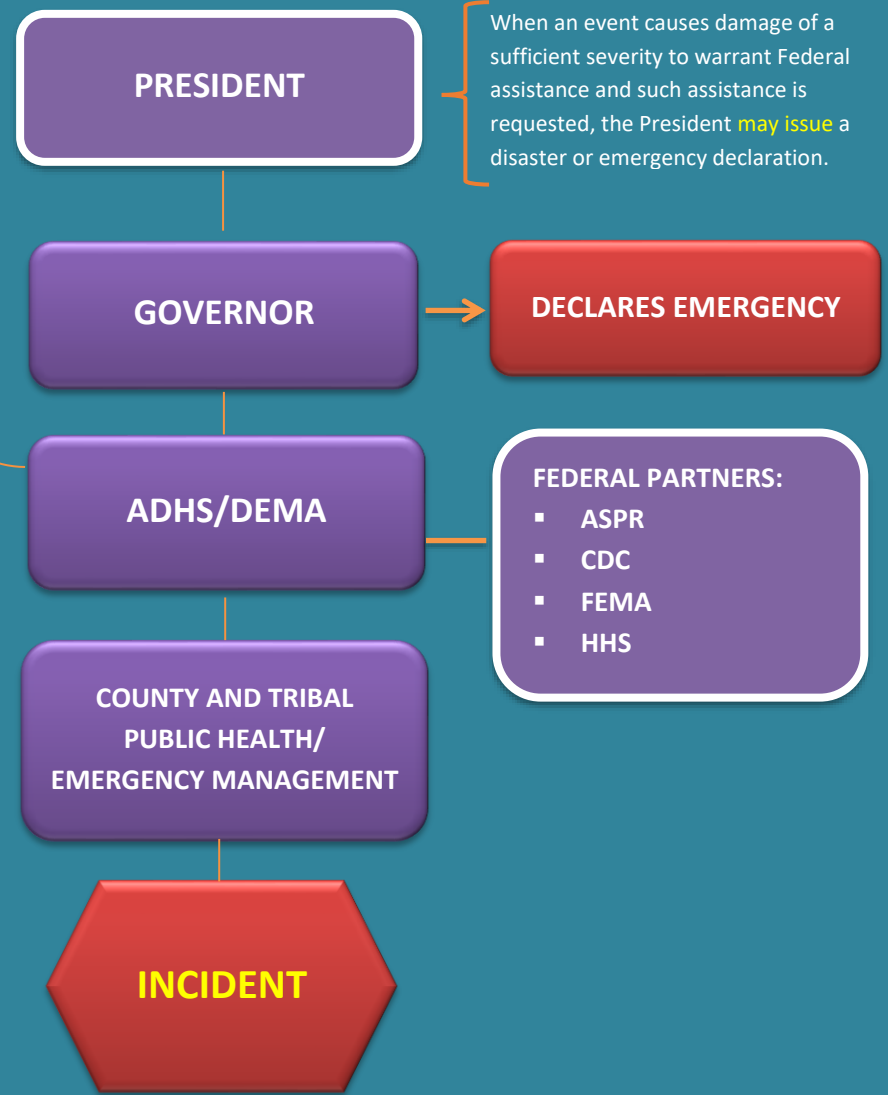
PRESIDENT

When an event causes damage of a sufficient severity to warrant Federal assistance and such assistance is requested, the President may issue a disaster or emergency declaration.

GOVERNOR

DECLARES EMERGENCY

ADHS/DEMA

FEDERAL PARTNERS:
▪ ASPR
▪ CDC
▪ FEMA
▪ HHS

COUNTY AND TRIBAL PUBLIC HEALTH/ EMERGENCY MANAGEMENT

INCIDENT